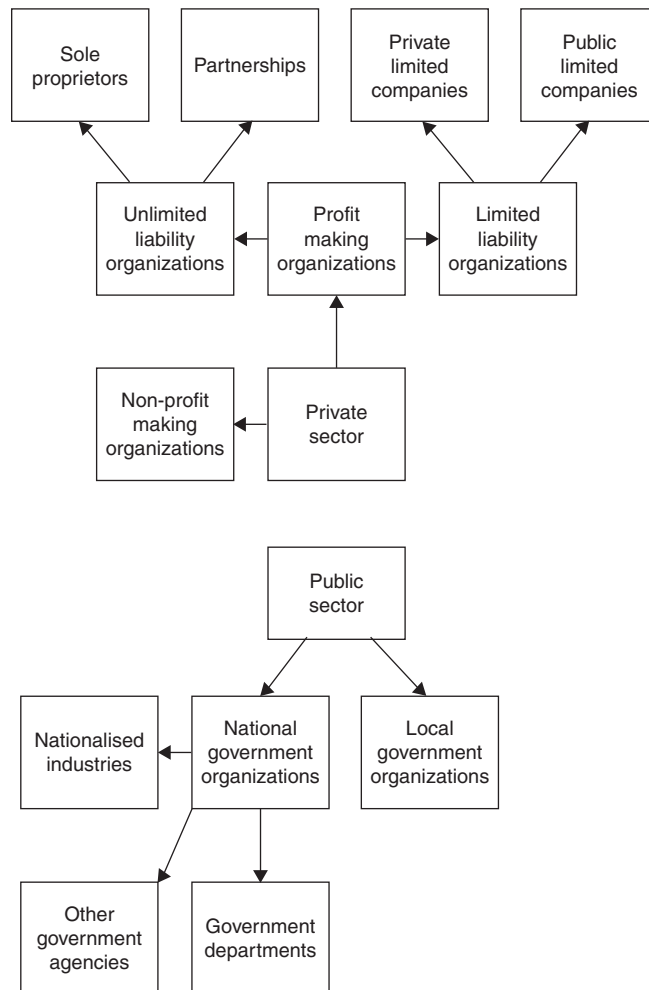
Sole proprietors

Partnerships

Private limited companies

Public limited companies

Unlimited liability organizations

Profit making organizations

Limited liability organizations

Non-profit making organizations

Private sector

Public sector

Nationalised industries

National government organizations

Local government organizations

Other government agencies

Government departments